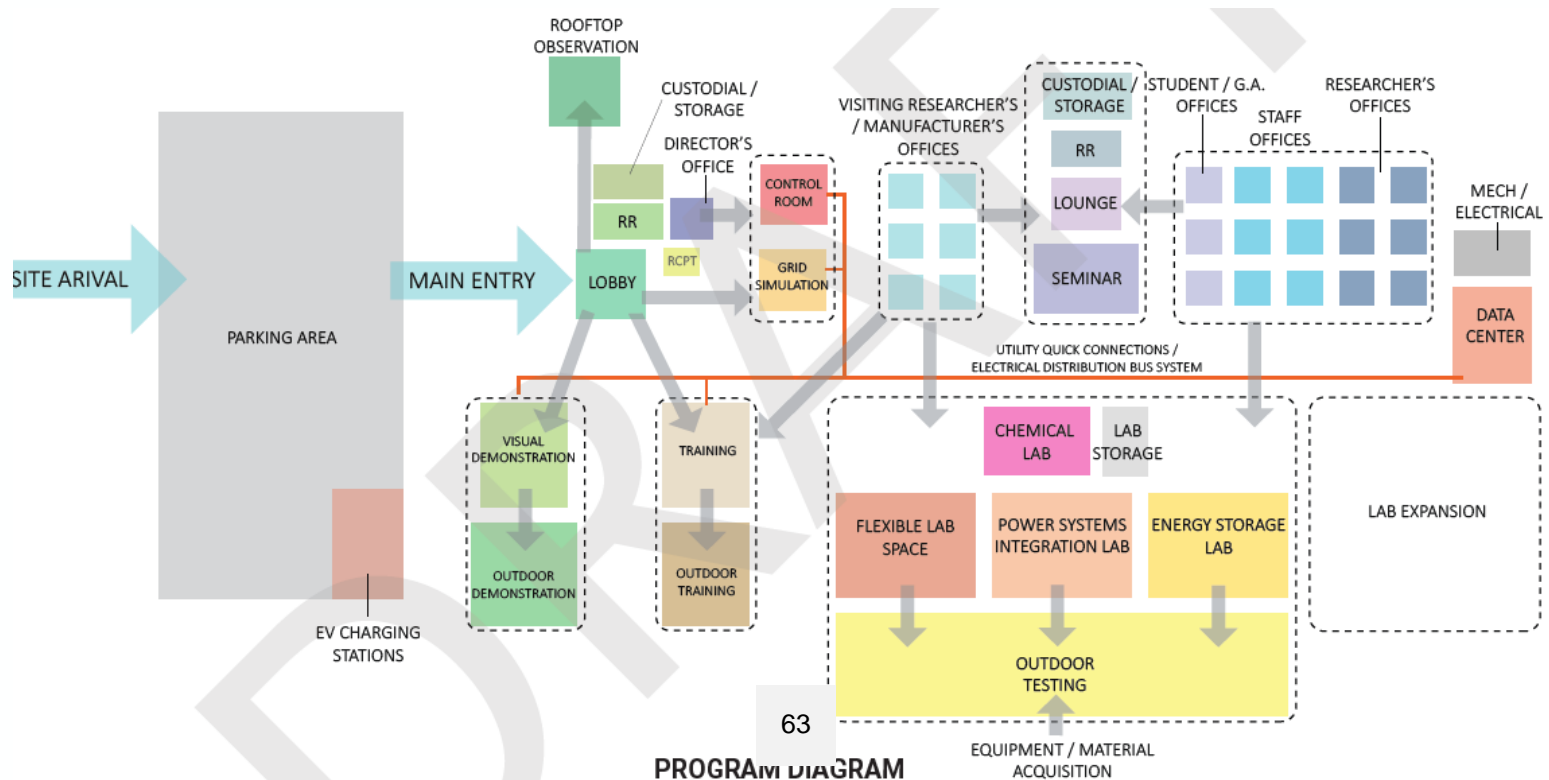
ROOFTOP OBSERVATION

CUSTODIAL / STORAGE

DIRECTOR'S OFFICE

RR

RCPT

CONTROL ROOM

GRID SIMULATION

VISITING RESEARCHER'S / MANUFACTURER'S OFFICES

CUSTODIAL / STORAGE

RR

LOUNGE

SEMINAR

STUDENT / G.A. OFFICES

STAFF OFFICES

RESEARCHER'S OFFICES

MECH / ELECTRICAL

SITE ARIVAL

PARKING AREA

MAIN ENTRY

LOBBY

DATA CENTER

UTILITY QUICK CONNECTIONS / ELECTRICAL DISTRIBUTION BUS SYSTEM

VISUAL DEMONSTRATION

TRAINING

CHEMICAL LAB

LAB STORAGE

LAB EXPANSION

FLEXIBLE LAB SPACE

POWER SYSTEMS INTEGRATION LAB

ENERGY STORAGE LAB

OUTDOOR DEMONSTRATION

OUTDOOR TRAINING

EV CHARGING STATIONS

OUTDOOR TESTING

63

EQUIPMENT / MATERIAL ACQUISITION

PROGRAM DIAGRAM